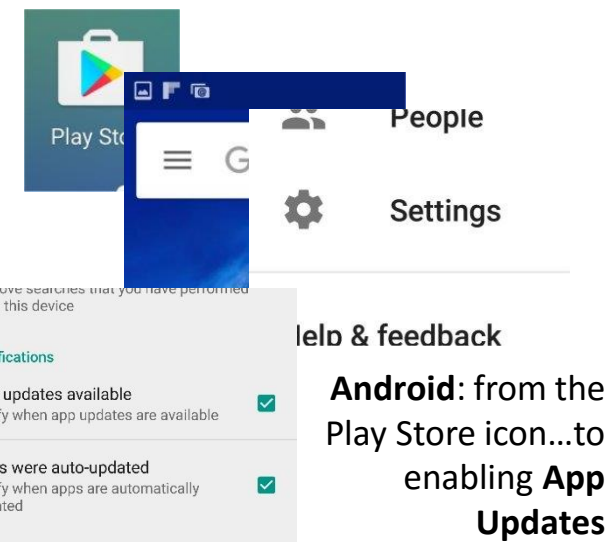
Play Sto

G

People

Settings

ove searches that you have performed
this device

ifications

updates available
fy when app updates are available

s were auto-updated
fy when apps are automatically
ated

lelp & feedback

**Android**: from the Play Store icon…to enabling **App Updates**